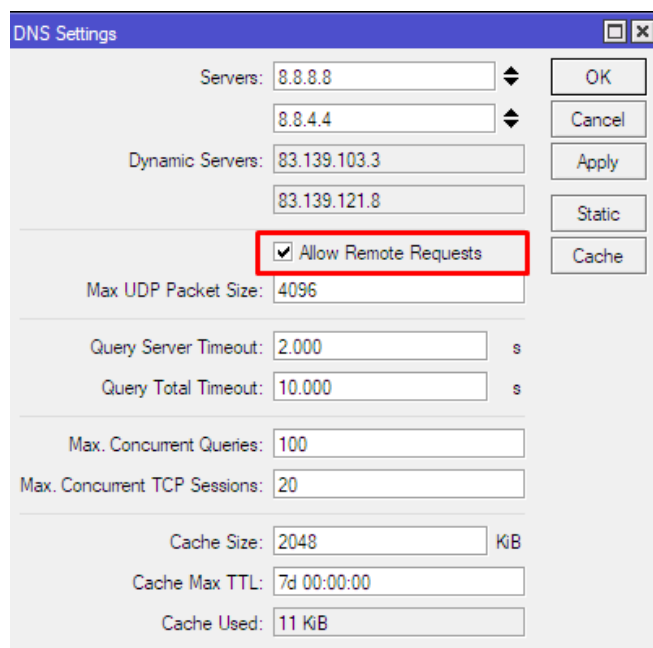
DNS Settings

Servers: 8.8.8.8
8.8.4.4
Dynamic Servers: 83.139.103.3
83.139.121.8
Allow Remote Requests
Max UDP Packet Size: 4096
Query Server Timeout: 2.000 s
Query Total Timeout: 10.000 s
Max. Concurrent Queries: 100
Max. Concurrent TCP Sessions: 20
Cache Size: 2048 KiB
Cache Max TTL: 7d 00:00:00
Cache Used: 11 KiB

OK
Cancel
Apply
Static
Cache